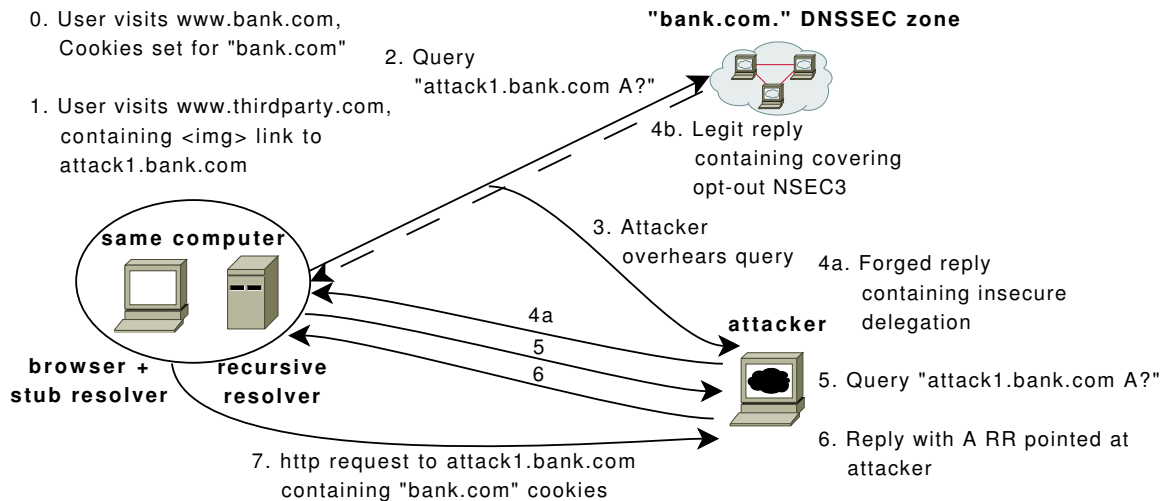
0. User visits www.bank.com, Cookies set for "bank.com"

1. User visits www.thirdparty.com, containing <img> link to attack1.bank.com

2. Query "attack1.bank.com A?"

"bank.com." DNSSEC zone

4b. Legit reply containing covering opt-out NSEC3

3. Attacker overhears query

same computer

4a. Forged reply containing insecure delegation

4a

attacker

5

6

browser + stub resolver

recursive resolver

5. Query "attack1.bank.com A?"

6. Reply with A RR pointed at attacker

7. http request to attack1.bank.com containing "bank.com" cookies